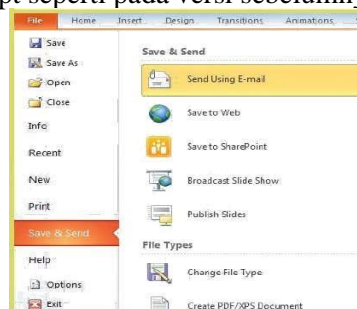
pt seperti pada versi sebelumn

File Home Insert Design Transitions Animations

Save
Save As
Open
Close
Info
Recent
New
Print
Save & Send
Help
Options
Exit

Save & Send

Send Using E-mail

Save to Web

Save to SharePoint

Broadcast Slide Show

Publish Slides

File Types

Change File Type

Create PDF/XPS Document